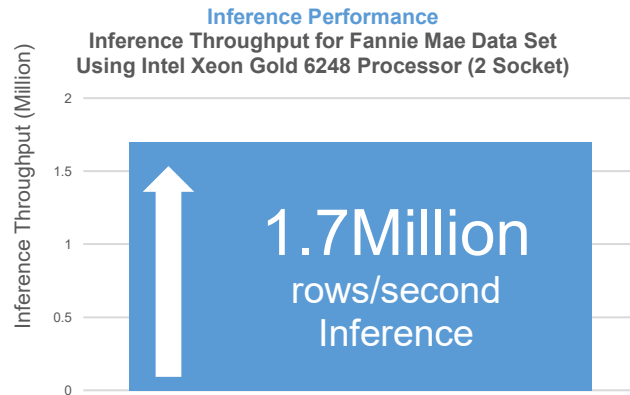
Inference Performance

Inference Throughput for Fannie Mae Data Set Using Intel Xeon Gold 6248 Processor (2 Socket)

Inference Throughput (Million)

2

1.5

1

0.5

0

1.7Million rows/second Inference